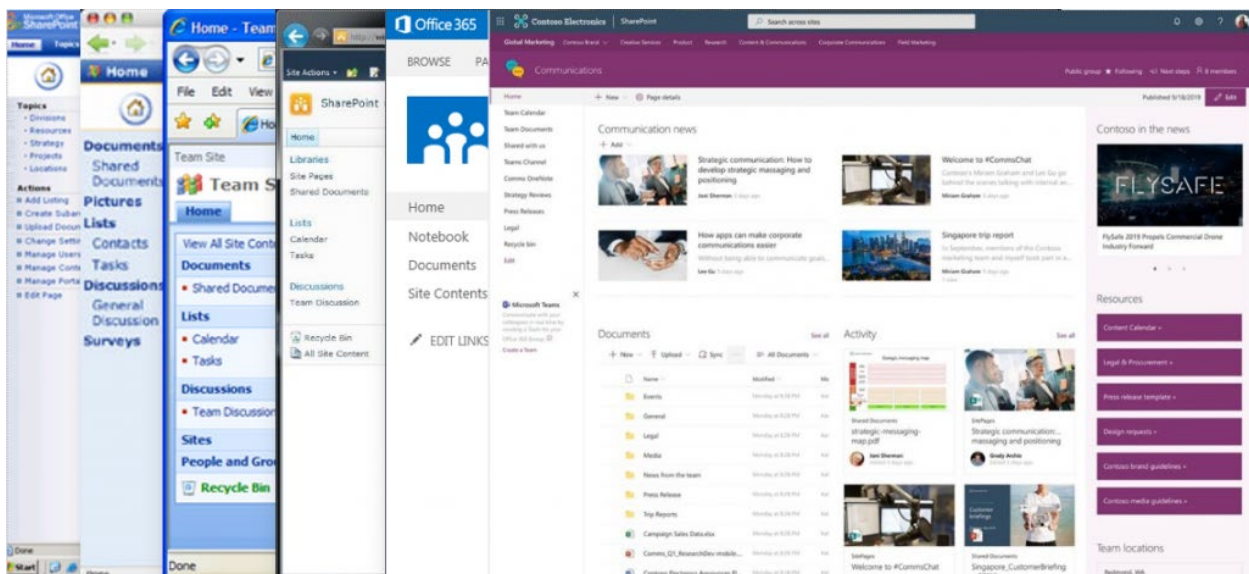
Microsoft Office SharePoint

Home Topics

Topics
- Divisions
- Resources
- Strategy
- Projects
- Locations

Actions
Add Listing
Create Subarea
Upload Document
Change Settings
Manage Users
Manage Content
Manage Portal
Edit Page

Done
Start

Home

Documents
Shared Documents
Pictures
Lists
Contacts
Tasks
Discussions
General Discussion
Surveys

Home - Team

File Edit View

Team Site
Team S

Home

View All Site Content
Documents
• Shared Documents
Lists
• Calendar
• Tasks
Discussions
• Team Discussion
Sites
People and Groups
Recycle Bin

Done

Site Actions

SharePoint

Home

Libraries
Site Pages
Shared Documents

Lists
Calendar
Tasks

Discussions
Team Discussion

Recycle Bin
All Site Content

Office 365

BROWSE PA

Home
Notebook
Documents
Site Contents

EDIT LINKS

Contoso Electronics | SharePoint

Search across sites

Global Marketing Contoso Brand Creative Services Product Research Content & Communications Corporate Communications Field Marketing

Communications

Public group Following Next steps 8 members

Home
Team Calendar
Team Documents
Shared with us
Teams Channel
Comms OneNote
Strategy Reviews
Press Releases
Legal
Recycle bin
Edit

+ New Page details

Published 9/18/2019 Edit

Communication news

+ Add

Strategic communication: How to develop strategic massaging and positioning

Welcome to #CommsChat

How apps can make corporate communications easier

Singapore trip report

Microsoft Teams

Create a Team

Documents

See all

+ New Upload Sync All Documents

Name Modified

Events
General
Legal
Media
News from the team
Press Release
Trip Reports
Campaign Sales Data.xlsx

Activity

See all

Shared Documents
strategic-messaging-map.pdf

SitePages
Strategic communication: massaging and positioning

SitePages
Welcome to #CommsChat

Shared Documents
Singapore_CustomerBriefing

Contoso in the news

FLYSAFE

FlySafe 2019 Propels Commercial Drone Industry Forward

Resources

Content Calendar »
Legal & Procurement »
Press release template »
Design requests »
Contoso brand guidelines »
Contoso media guidelines »

Team locations